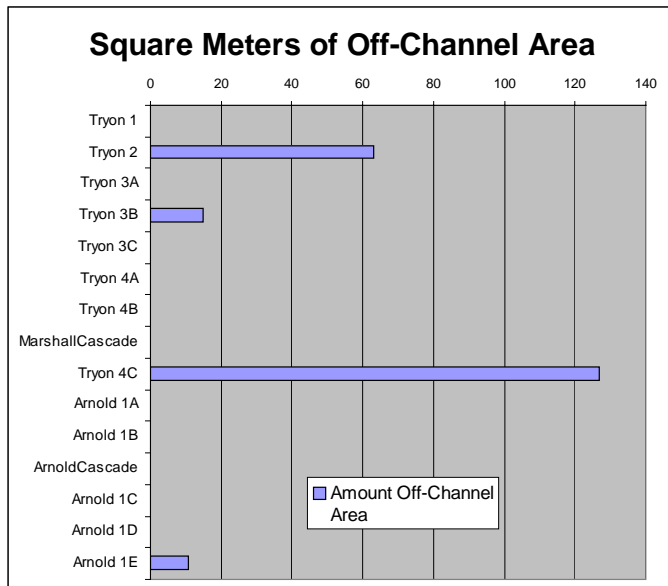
Square Meters of Off-Channel Area

0
20
40
60
80
100
120
140

Tryon 1
Tryon 2
Tryon 3A
Tryon 3B
Tryon 3C
Tryon 4A
Tryon 4B
MarshallCascade
Tryon 4C
Arnold 1A
Arnold 1B
ArnoldCascade
Arnold 1C
Arnold 1D
Arnold 1E

Amount Off-Channel Area